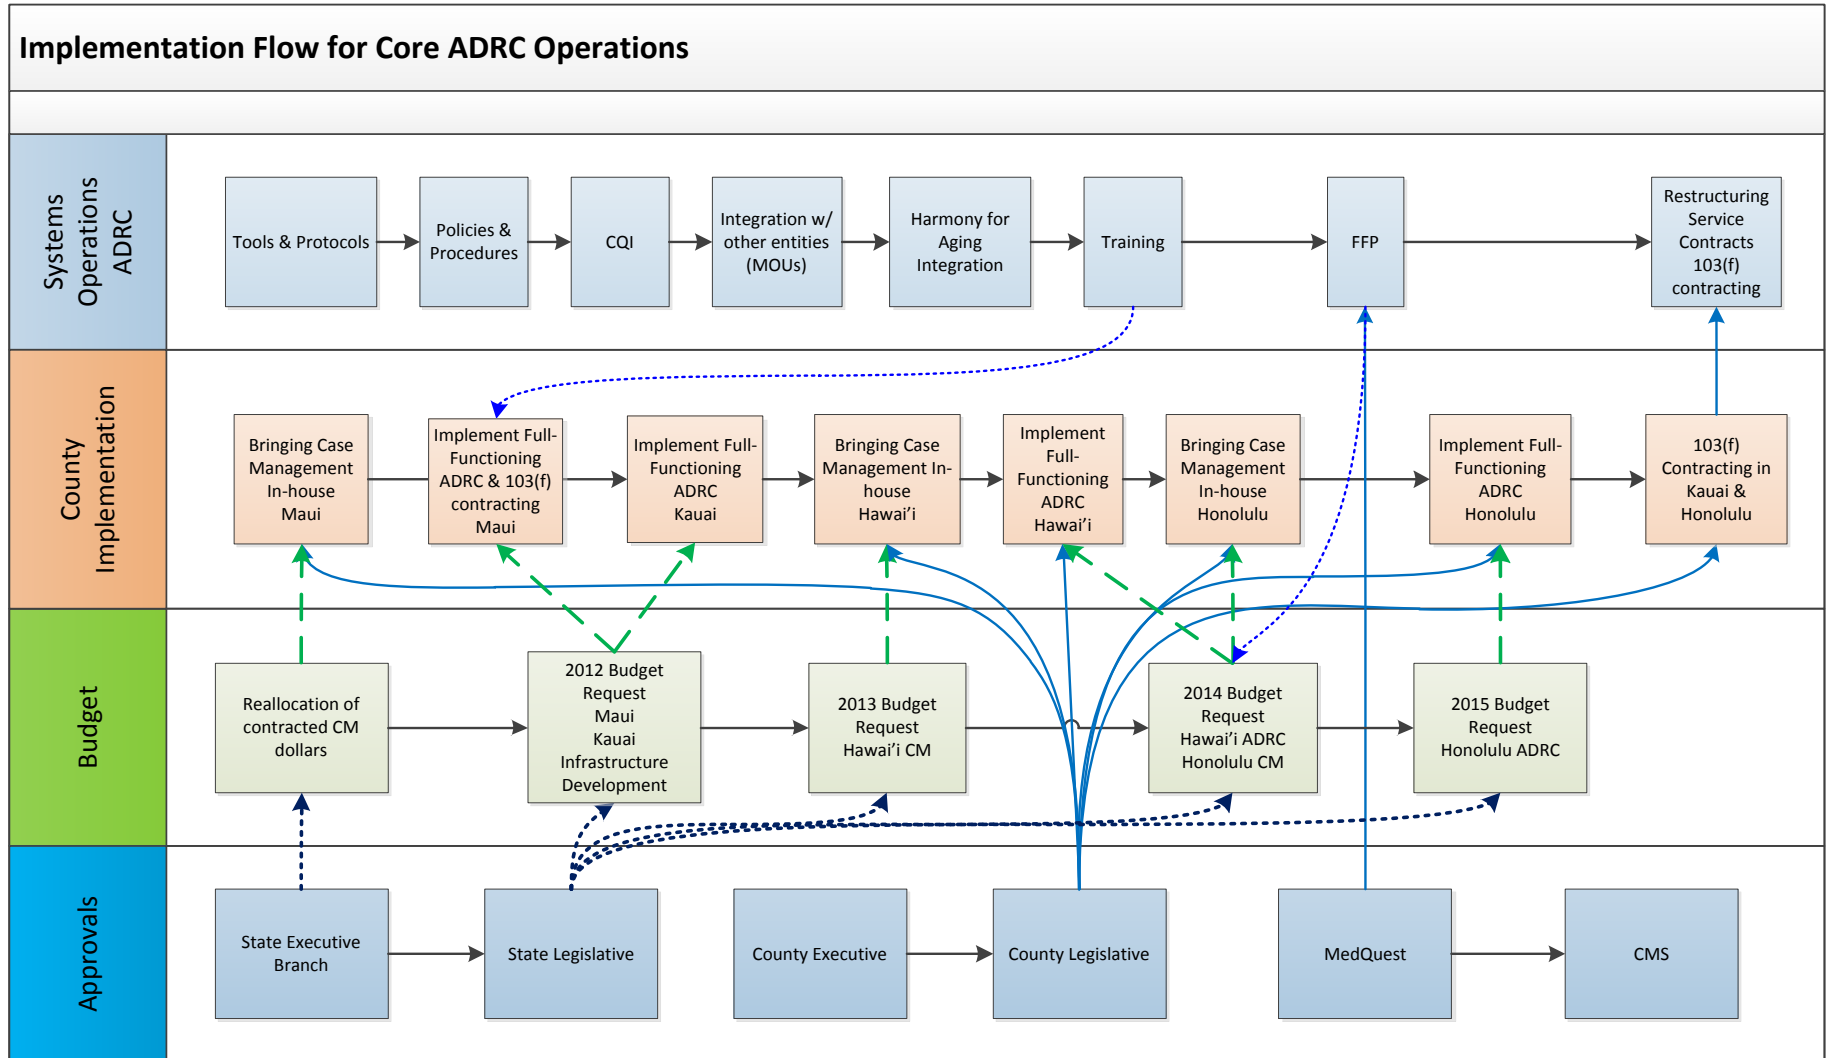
Implementation Flow for Core ADRC Operations

Systems Operations ADRC

Tools & Protocols

Policies & Procedures

CQI

Integration w/ other entities (MOUs)

Harmony for Aging Integration

Training

FFP

Restructuring Service Contracts 103(f) contracting

County Implementation

Bringing Case Management In-house Maui

Implement Full-Functioning ADRC & 103(f) contracting Maui

Implement Full-Functioning ADRC Kauai

Bringing Case Management In-house Hawai'i

Implement Full-Functioning ADRC Hawai'i

Bringing Case Management In-house Honolulu

Implement Full-Functioning ADRC Honolulu

103(f) Contracting in Kauai & Honolulu

Budget

Reallocation of contracted CM dollars

2012 Budget Request Maui Kauai Infrastructure Development

2013 Budget Request Hawai'i CM

2014 Budget Request Hawai'i ADRC Honolulu CM

2015 Budget Request Honolulu ADRC

Approvals

State Executive Branch

State Legislative

County Executive

County Legislative

MedQuest

CMS